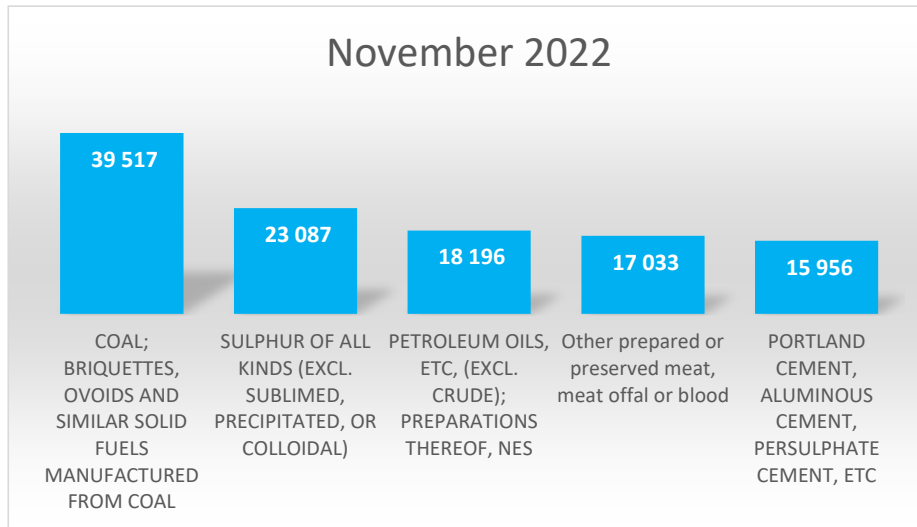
November 2022

39 517

23 087

18 196

17 033

15 956

COAL; BRIQUETTES, OVOIDS AND SIMILAR SOLID FUELS MANUFACTURED FROM COAL

SULPHUR OF ALL KINDS (EXCL. SUBLIMED, PRECIPITATED, OR COLLOIDAL)

PETROLEUM OILS, ETC, (EXCL. CRUDE); PREPARATIONS THEREOF, NES

Other prepared or preserved meat, meat offal or blood

PORTLAND CEMENT, ALUMINOUS CEMENT, PERSULPHATE CEMENT, ETC